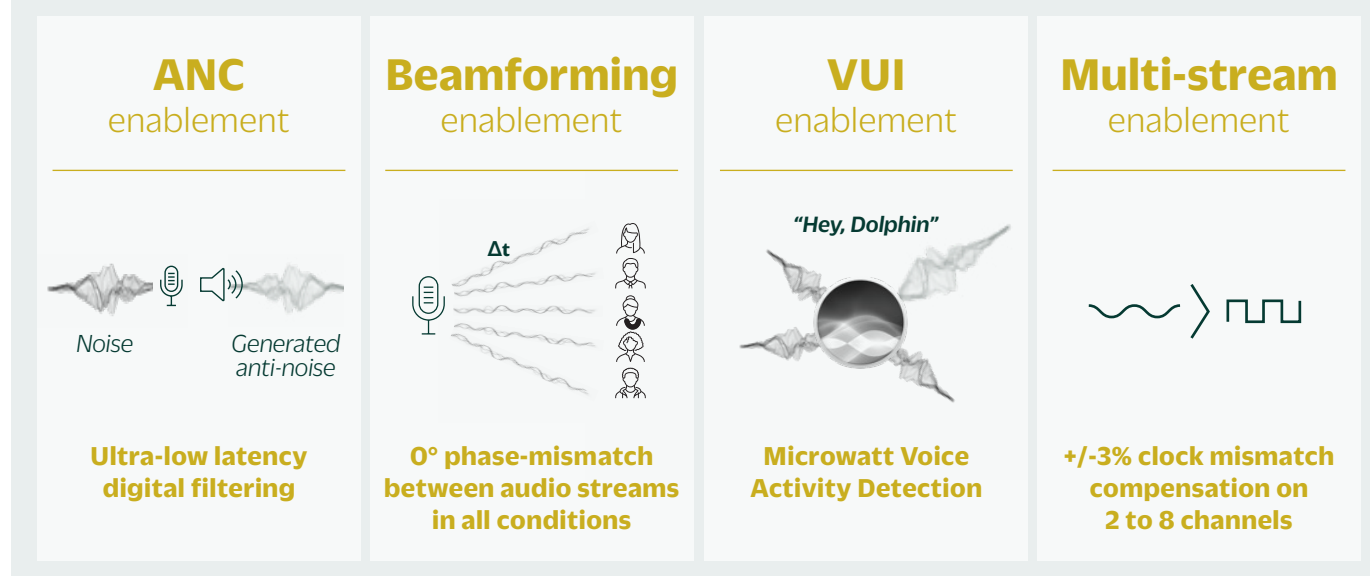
ANC
enablement

Noise

Generated anti-noise

Ultra-low latency digital filtering

Beamforming
enablement

$\Delta t$

0° phase-mismatch between audio streams in all conditions

VUI
enablement

“Hey, Dolphin”

Microwatt Voice Activity Detection

Multi-stream
enablement

+/-3% clock mismatch compensation on 2 to 8 channels